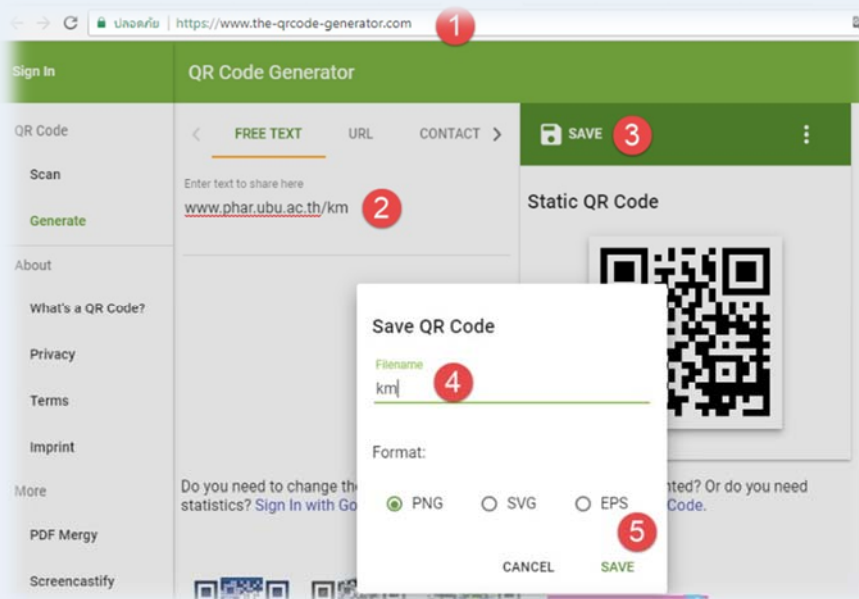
ปลอดภัย | https://www.the-qrcode-generator.com
1

Sign In
QR Code Generator

QR Code
Scan
Generate
About
What's a QR Code?
Privacy
Terms
Imprint
More
PDF Mergy
Screencastify

FREE TEXT URL CONTACT

Enter text to share here
www.phar.ubu.ac.th/km
2

SAVE
3

Static QR Code

Save QR Code
Filename
km
4
Format:
PNG SVG EPS
5
CANCEL SAVE

Do you need to change th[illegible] nted? Or do you need statistics? Sign In with Go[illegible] Code.